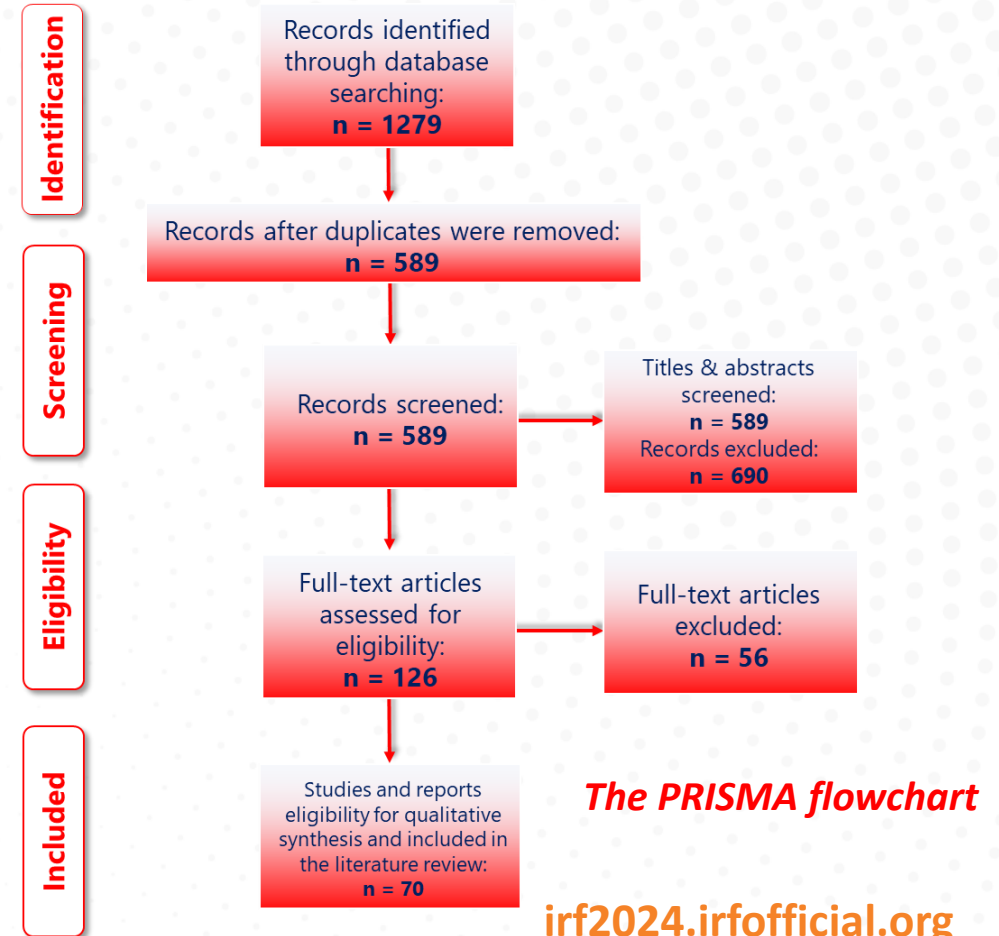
Identification

Records identified through database searching:
n = 1279

Records after duplicates were removed:
n = 589

Screening

Records screened:
n = 589

Titles & abstracts screened:
n = 589
Records excluded:
n = 690

Eligibility

Full-text articles assessed for eligibility:
n = 126

Full-text articles excluded:
n = 56

Included

Studies and reports eligibility for qualitative synthesis and included in the literature review:
n = 70

The PRISMA flowchart

irf2024.irfofficial.org